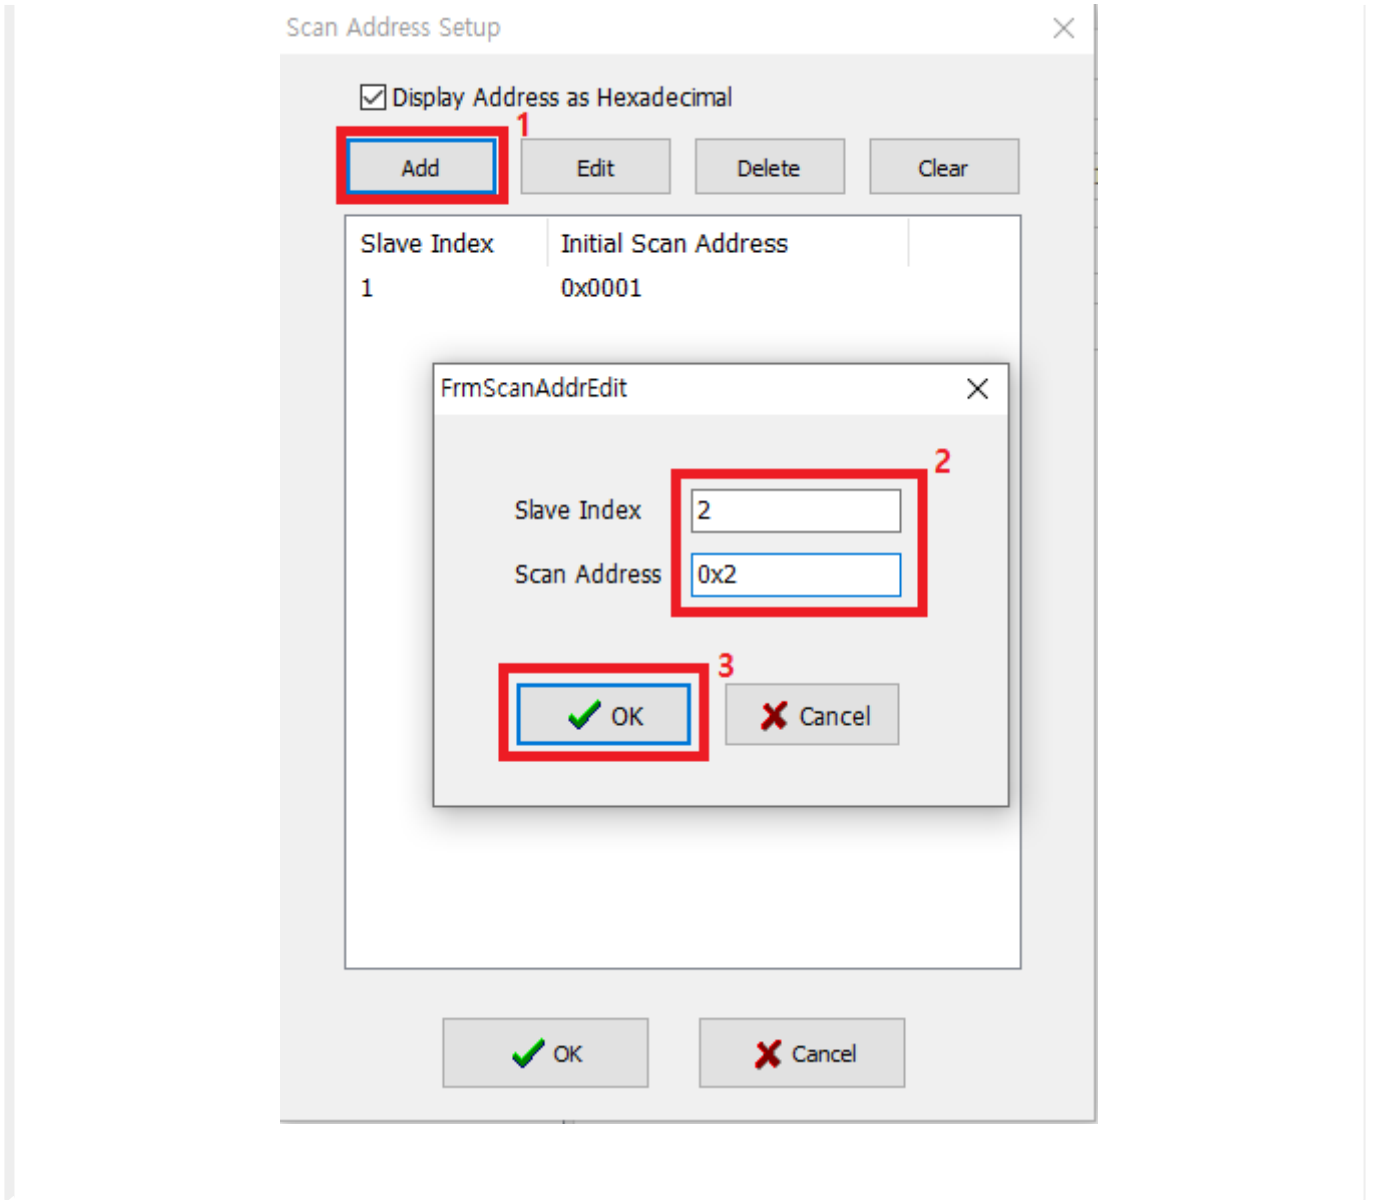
Scan Address Setup

Display Address as Hexadecimal

1

Add Edit Delete Clear

| Slave Index | Initial Scan Address |
|---|---|
| 1 | 0x0001 |

FrmScanAddrEdit

2

Slave Index 2

Scan Address 0x2

3

OK Cancel

OK Cancel